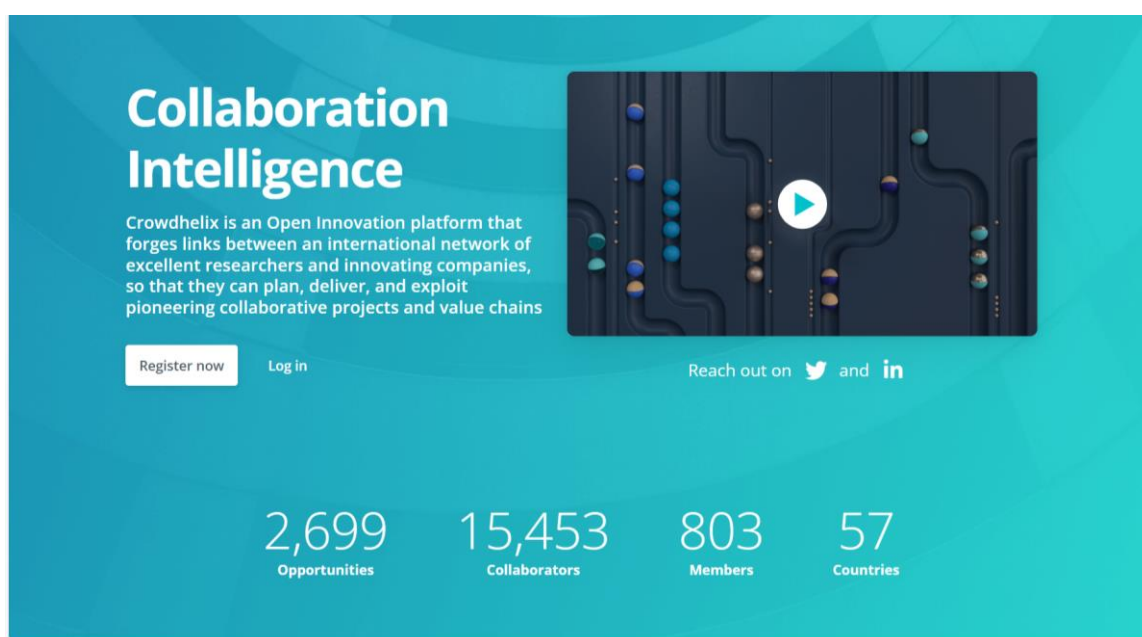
Collaboration Intelligence

Crowdhelix is an Open Innovation platform that forges links between an international network of excellent researchers and innovating companies, so that they can plan, deliver, and exploit pioneering collaborative projects and value chains

Register now

Log in

Reach out on and in

2,699
Opportunities

15,453
Collaborators

803
Members

57
Countries